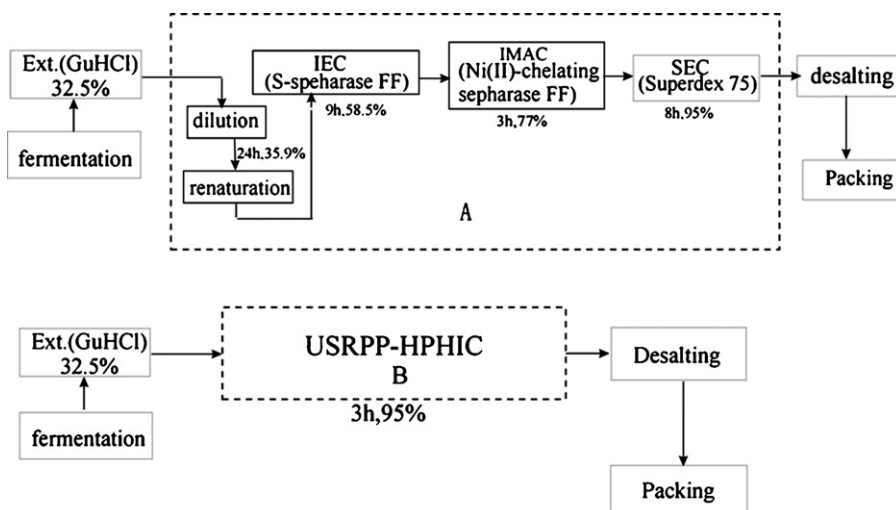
Ext.(GuHCl)
32.5%

fermentation

dilution

24h,35.9%

renaturation

IEC
(S-speharase FF)

9h,58.5%

IMAC
(Ni(II)-chelating sepharase FF)

3h,77%

SEC
(Superdex 75)

8h,95%

desalting

Packing

A

Ext.(GuHCl)
32.5%

fermentation

USRPP-HPHIC
B

3h,95%

Desalting

Packing